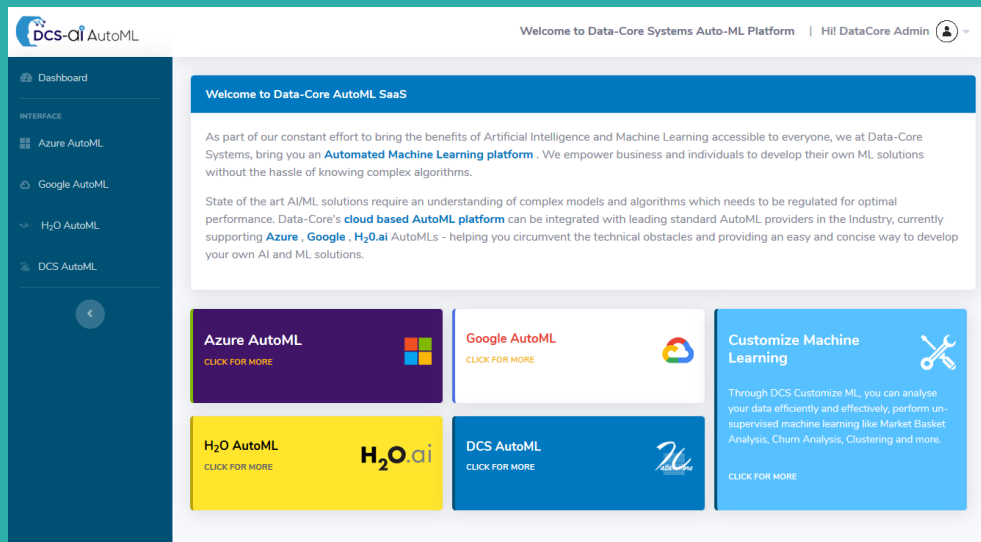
DCS-ai AutoML

Welcome to Data-Core Systems Auto-ML Platform | Hi! DataCore Admin

Dashboard

INTERFACE

Azure AutoML

Google AutoML

$H_2O$ AutoML

DCS AutoML

Welcome to Data-Core AutoML SaaS

As part of our constant effort to bring the benefits of Artificial Intelligence and Machine Learning accessible to everyone, we at Data-Core Systems, bring you an Automated Machine Learning platform . We empower business and individuals to develop their own ML solutions without the hassle of knowing complex algorithms.

State of the art AI/ML solutions require an understanding of complex models and algorithms which needs to be regulated for optimal performance. Data-Core's cloud based AutoML platform can be integrated with leading standard AutoML providers in the Industry, currently supporting Azure , Google , $H_2O$.ai AutoMLs - helping you circumvent the technical obstacles and providing an easy and concise way to develop your own AI and ML solutions.

Azure AutoML
CLICK FOR MORE

Google AutoML
CLICK FOR MORE

Customize Machine Learning

Through DCS Customize ML, you can analyse your data efficiently and effectively, perform un-supervised machine learning like Market Basket Analysis, Churn Analysis, Clustering and more.

CLICK FOR MORE

$H_2O$ AutoML
CLICK FOR MORE

$H_2O$.ai

DCS AutoML
CLICK FOR MORE